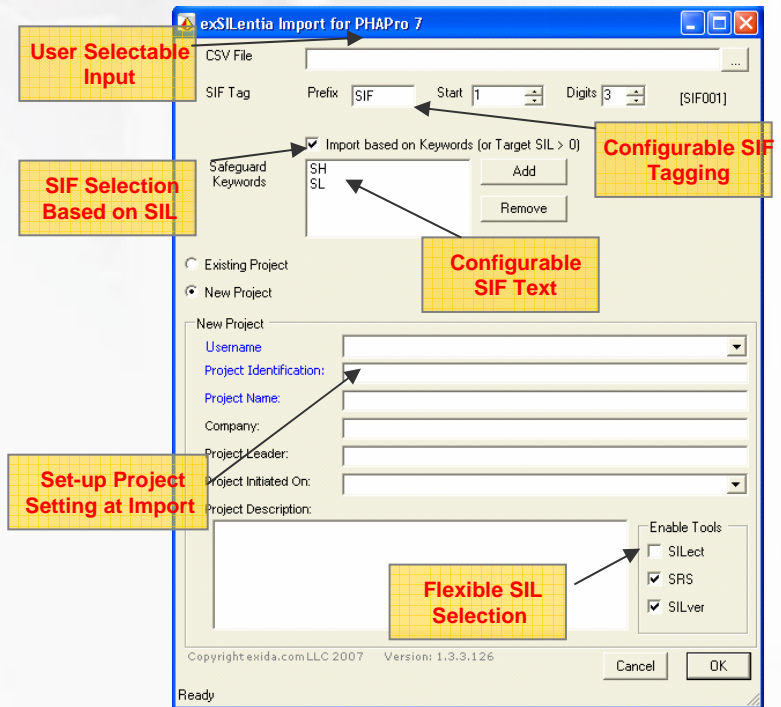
exSILentia Import for PHAPro 7

User Selectable Input

CSV File

...

SIF Tag

Prefix SIF

Start 1

Digits 3

[SIF001]

Import based on Keywords (or Target SIL > 0)

Configurable SIF Tagging

SIF Selection Based on SIL

Safeguard Keywords

SH
SL

Add

Remove

Configurable SIF Text

Existing Project

New Project

New Project

Username

Project Identification:

Project Name:

Company:

Project Leader:

Set-up Project Setting at Import

Project Initiated On:

Project Description:

Enable Tools

SILect

SRS

SILver

Flexible SIL Selection

Copyright exida.com LLC 2007 Version: 1.3.3.126

Cancel

OK

Ready